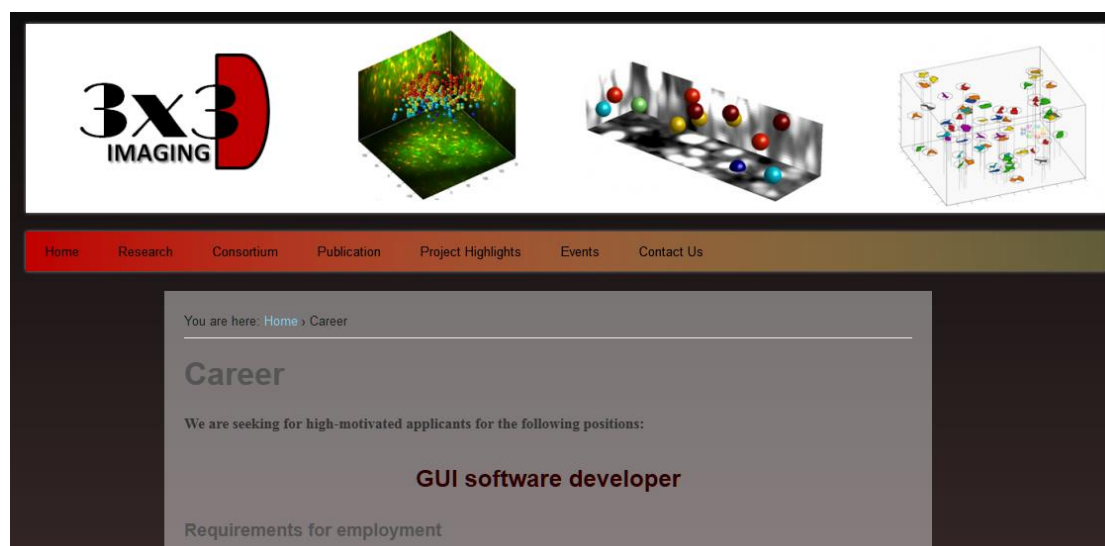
3x3D
IMAGING

Home Research Consortium Publication Project Highlights Events Contact Us

You are here: Home › Career

Career

We are seeking for high-motivated applicants for the following positions:

GUI software developer

Requirements for employment